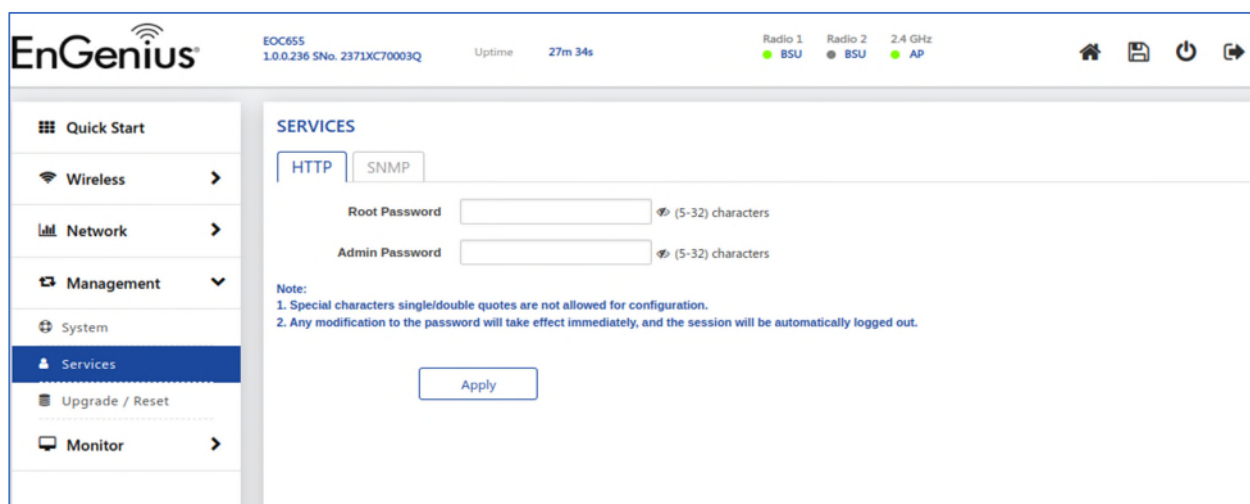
EnGenius

EOC655
1.0.0.236 SNo. 2371XC70003Q

Uptime 27m 34s

Radio 1 BSU
Radio 2 BSU
2.4 GHz AP

Quick Start
Wireless
Network
Management
System
Services
Upgrade / Reset
Monitor

SERVICES

HTTP
SNMP

Root Password (5-32) characters

Admin Password (5-32) characters

Note:
1. Special characters single/double quotes are not allowed for configuration.
2. Any modification to the password will take effect immediately, and the session will be automatically logged out.

Apply